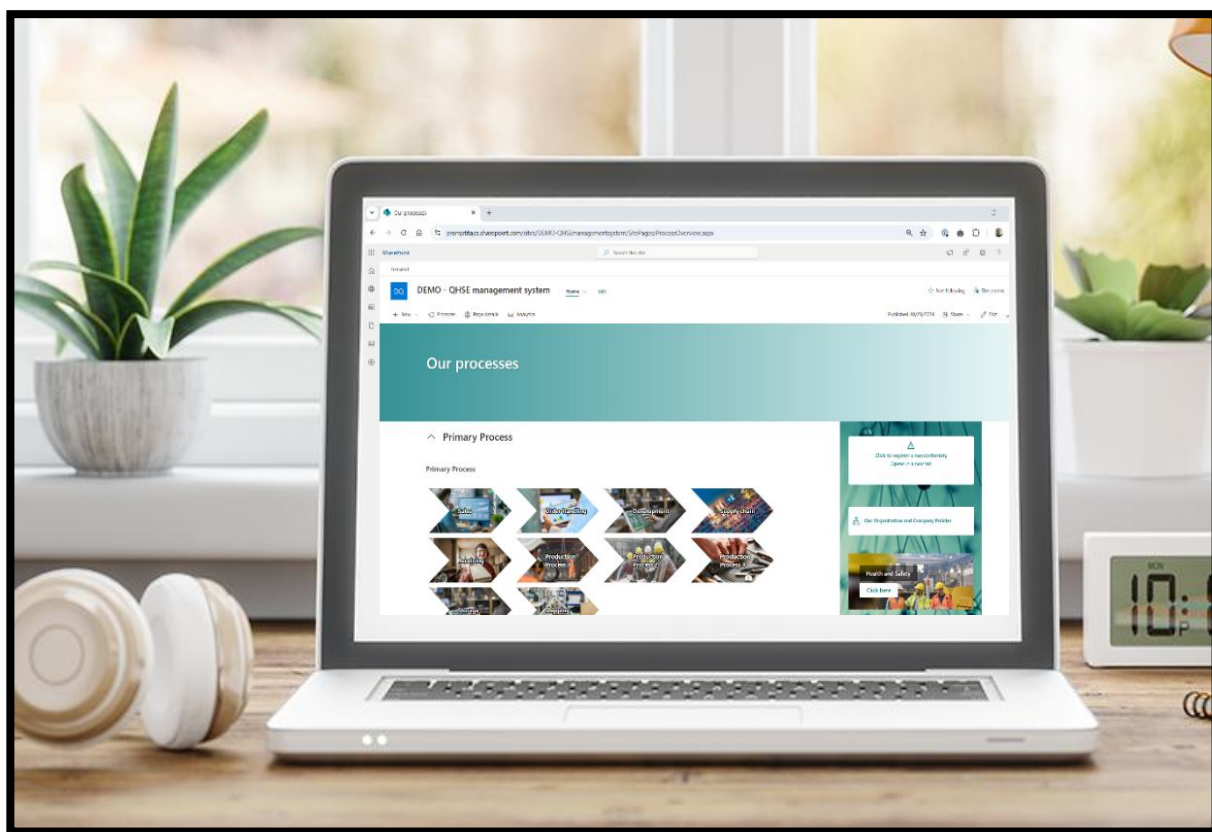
Our processes

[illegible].sharepoint.com/sites/DEMO-QHSEmanagementsystem/SitePages/ProcessOverview.aspx

SharePoint

Search this site

DQ DEMO - QHSE management system Home Edit

Not following Site access

+ New Promote Page details Analytics

Published 10/15/2024 Share Edit

Our processes

Primary Process

Primary Process

Sales

Order handling

Development

Supply chain

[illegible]

Production Process

Production Process 2

Production Process 3

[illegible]

Shipping

Click to register a nonconformity Opens in a new tab

Our Organisation and Company Policies

Health and Safety

Click here

MON

10:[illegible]